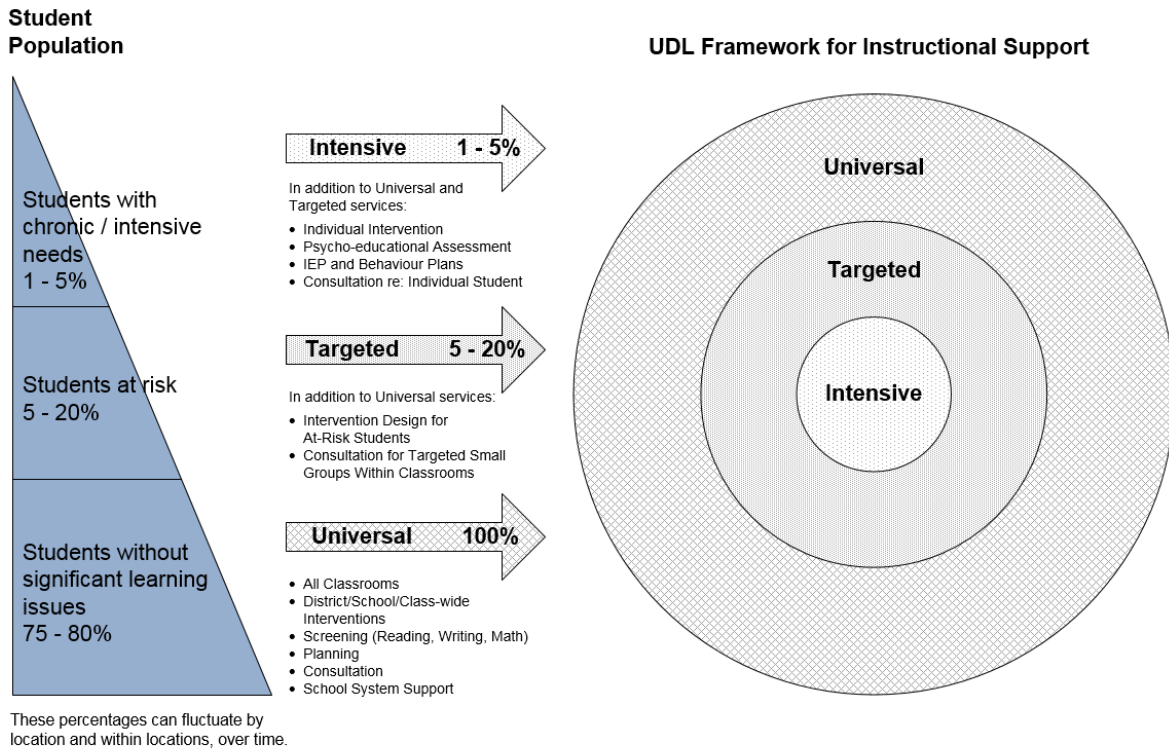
Student Population

UDL Framework for Instructional Support

Students with chronic / intensive needs
1 - 5%

Students at risk
5 - 20%

Students without significant learning issues
75 - 80%

These percentages can fluctuate by location and within locations, over time.

Intensive 1 - 5%

In addition to Universal and Targeted services:
• Individual Intervention
• Psycho-educational Assessment
• IEP and Behaviour Plans
• Consultation re: Individual Student

Targeted 5 - 20%

In addition to Universal services:
• Intervention Design for At-Risk Students
• Consultation for Targeted Small Groups Within Classrooms

Universal 100%

• All Classrooms
• District/School/Class-wide Interventions
• Screening (Reading, Writing, Math)
• Planning
• Consultation
• School System Support

Universal

Targeted

Intensive